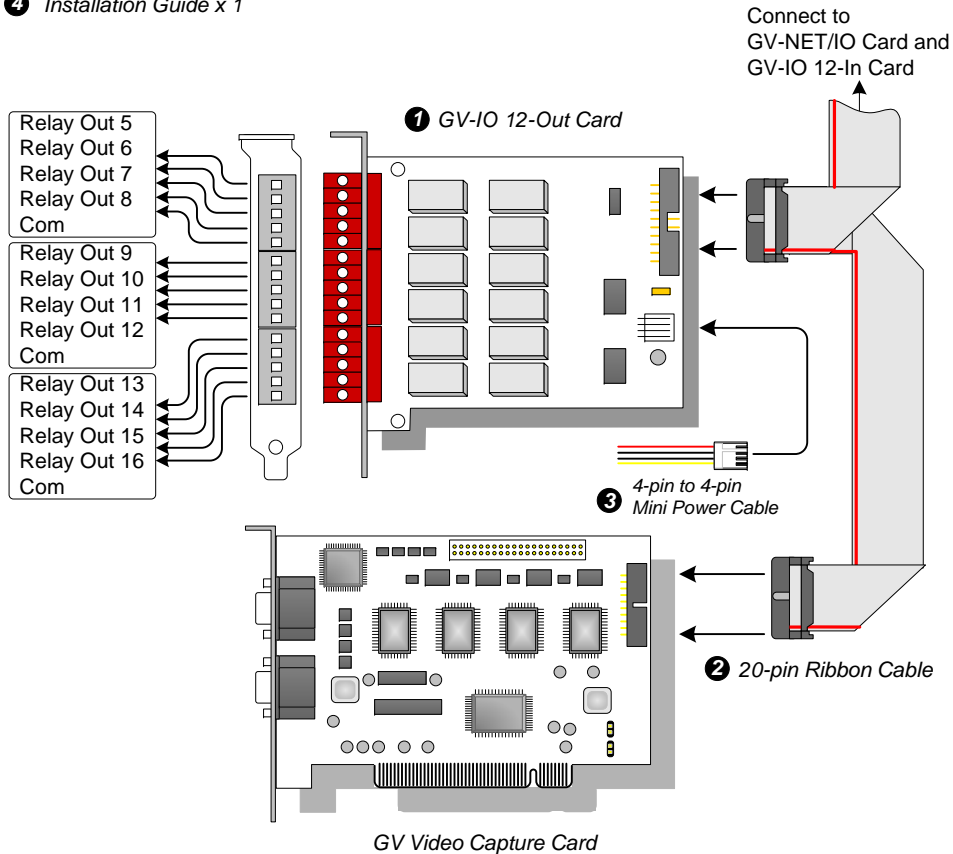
4 Installation Guide x 1

Connect to GV-NET/IO Card and GV-IO 12-In Card

1 GV-IO 12-Out Card

Relay Out 5
Relay Out 6
Relay Out 7
Relay Out 8
Com

Relay Out 9
Relay Out 10
Relay Out 11
Relay Out 12
Com

Relay Out 13
Relay Out 14
Relay Out 15
Relay Out 16
Com

3 4-pin to 4-pin Mini Power Cable

2 20-pin Ribbon Cable

GV Video Capture Card